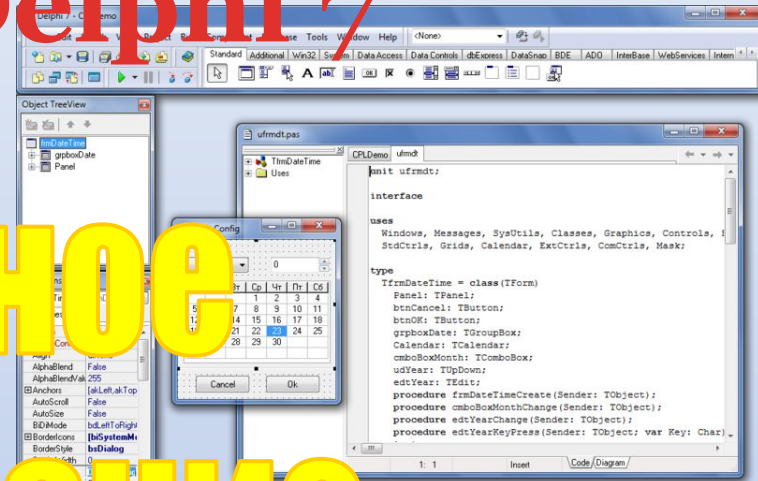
Delphi 7

Delphi 7 - CPLDemo

Tools Window Help <None>

Standard Additional Win32 System Data Access Data Controls dbExpress DataSnap BDE ADO InterBase WebServices Intern

Object TreeView

frmDateTime
grpboxDate
Panel

ное

Config

0

| Вт | Ср | Чт | Пт | Сб |
|---|---|---|---|---|
| | 1 | 2 | 3 | 4 |
| 7 | 8 | 9 | 10 | 11 |
| 14 | 15 | 16 | 17 | 18 |
| 21 | 22 | 23 | 24 | 25 |
| 28 | 29 | 30 | | |

Cancel
Ok

| | |
|---|---|
| Align | |
| AlphaBlend | False |
| AlphaBlendVal | 255 |
| Anchors | [akLeft,akTop |
| AutoScroll | False |
| AutoSize | False |
| BiDiMode | bdLeftToRight |
| BorderIcons | [biSystemM |
| BorderStyle | bsDialog |

ufrmdt.pas

CPLDemo ufrmdt

TfrmDateTime
Uses

unit ufrmdt;

interface

uses
  Windows, Messages, SysUtils, Classes, Graphics, Controls, F
  StdCtrls, Grids, Calendar, ExtCtrls, ComCtrls, Mask;

type
  TfrmDateTime = class(TForm)
    Panel: TPanel;
    btnCancel: TButton;
    btnOK: TButton;
    grpboxDate: TGroupBox;
    Calendar: TCalendar;
    cmboBoxMonth: TComboBox;
    udYear: TUpDown;
    edtYear: TEdit;
    procedure frmDateTimeCreate(Sender: TObject);
    procedure cmboBoxMonthChange(Sender: TObject);
    procedure edtYearChange(Sender: TObject);
    procedure edtYearKeyPress(Sender: TObject; var Key: Char)

1: 1 Insert Code Diagram